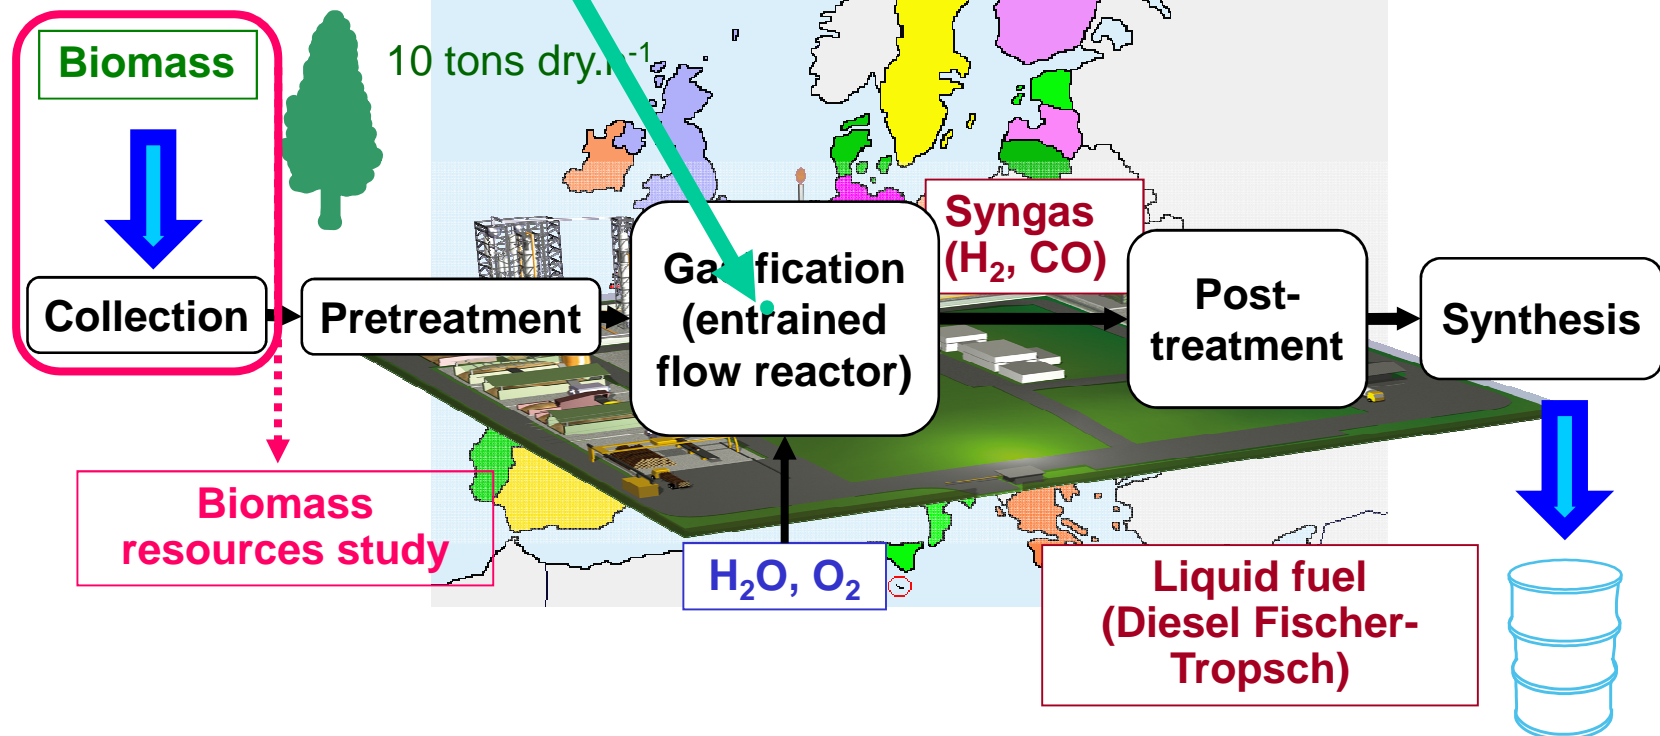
Biomass

Collection

10 tons dry.h$^{-1}$

Pretreatment

Ga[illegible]fication (entrained flow reactor)

Syngas ($H_2$, CO)

Post-treatment

Synthesis

Biomass resources study

$H_2O$, $O_2$

Liquid fuel (Diesel Fischer-Tropsch)